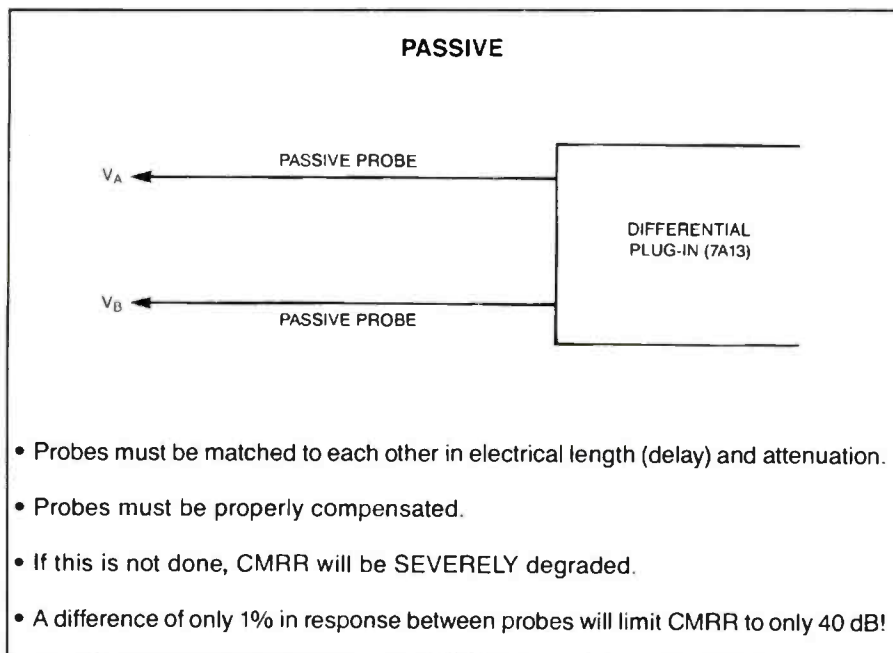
PASSIVE

$V_A$

PASSIVE PROBE

DIFFERENTIAL PLUG-IN (7A13)

$V_B$

PASSIVE PROBE

• Probes must be matched to each other in electrical length (delay) and attenuation.

• Probes must be properly compensated.

• If this is not done, CMRR will be SEVERELY degraded.

• A difference of only 1% in response between probes will limit CMRR to only 40 dB!